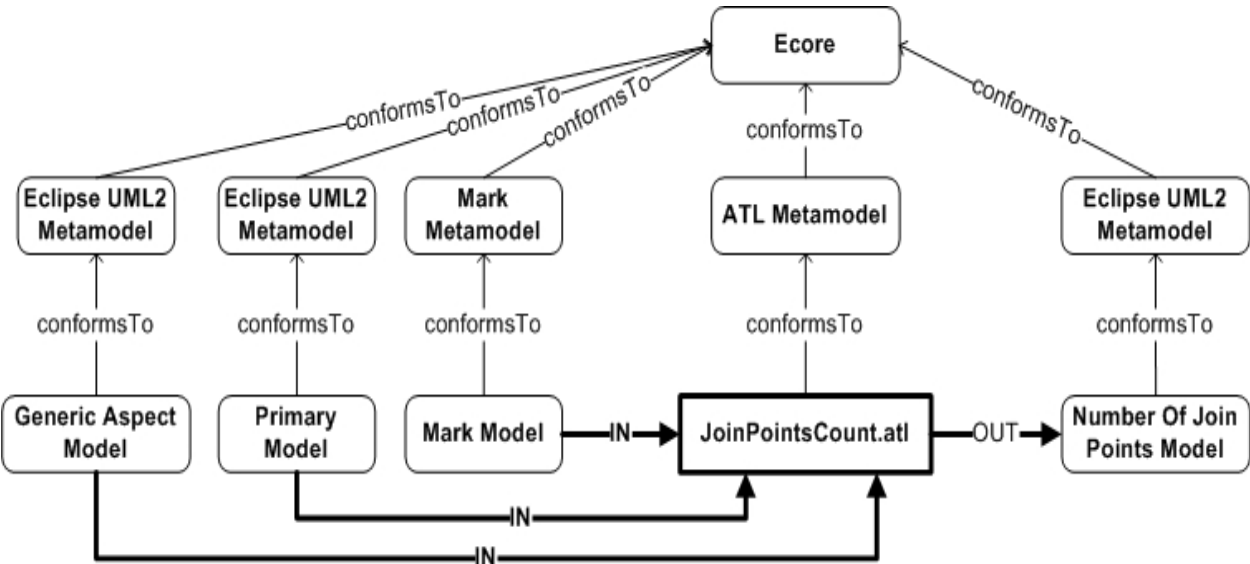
Ecore

conformsTo
conformsTo
conformsTo
conformsTo
conformsTo

Eclipse UML2 Metamodel
Eclipse UML2 Metamodel
Mark Metamodel
ATL Metamodel
Eclipse UML2 Metamodel

conformsTo
conformsTo
conformsTo
conformsTo
conformsTo

Generic Aspect Model
Primary Model
Mark Model
IN
JoinPointsCount.atl
OUT
Number Of Join Points Model

IN
IN